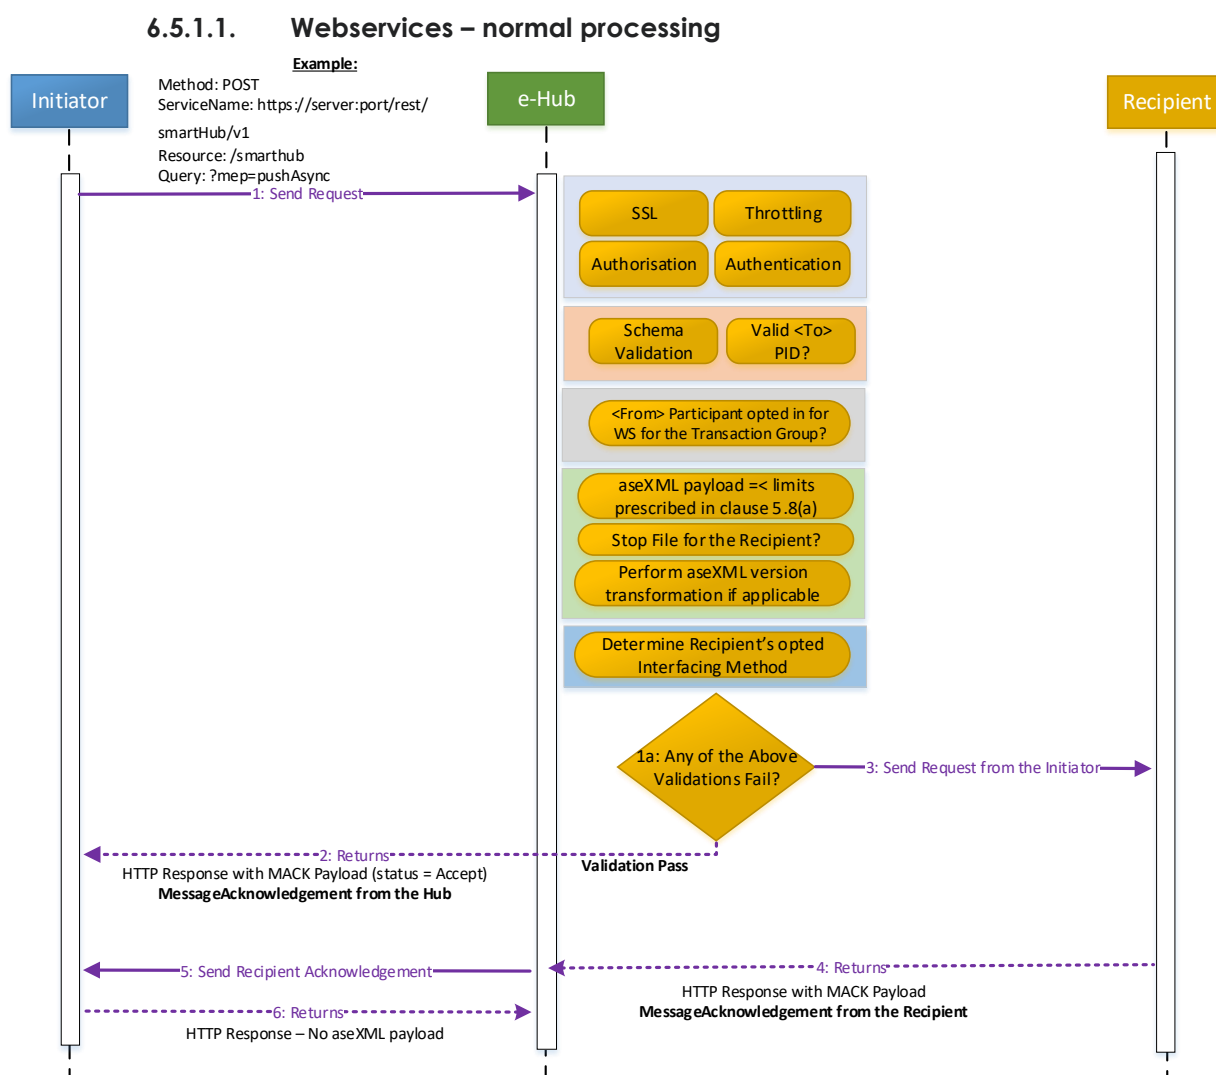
6.5.1.1. Webservices – normal processing

Example:

Method: POST
ServiceName: https://server:port/rest/smartHub/v1
Resource: /smarthub
Query: ?mep=pushAsync

Initiator

e-Hub

Recipient

1: Send Request

SSL

Throttling

Authorisation

Authentication

Schema Validation

Valid <To> PID?

<From> Participant opted in for WS for the Transaction Group?

aseXML payload =< limits prescribed in clause 5.8(a)

Stop File for the Recipient?

Perform aseXML version transformation if applicable

Determine Recipient's opted Interfacing Method

1a: Any of the Above Validations Fail?

3: Send Request from the Initiator

2: Returns
HTTP Response with MACK Payload (status = Accept)
MessageAcknowledgement from the Hub

Validation Pass

5: Send Recipient Acknowledgement

4: Returns
HTTP Response with MACK Payload
MessageAcknowledgement from the Recipient

6: Returns
HTTP Response – No aseXML payload